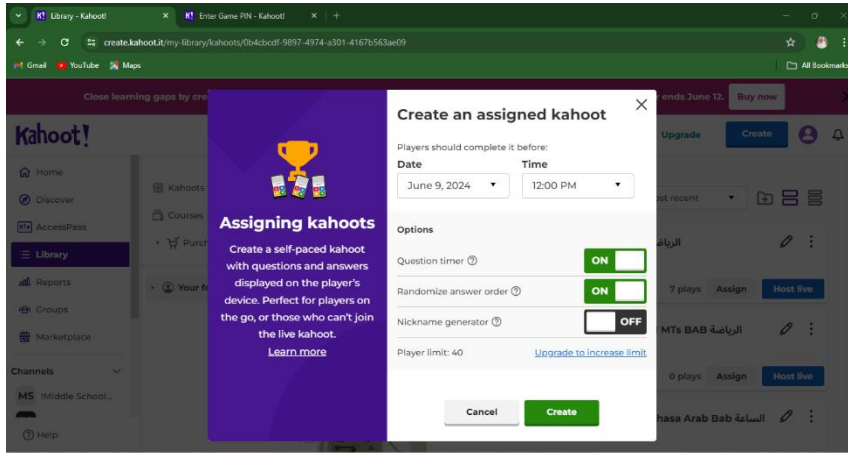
K! Library - Kahoot! ×
K! Enter Game PIN - Kahoot! ×
+
create.kahoot.it/my-library/kahoots/0b4cbcdf-9897-4974-a301-4167b563ae09
Gmail YouTube Maps
All Bookmarks

Close learning gaps by cre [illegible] ends June 12. Buy now

Kahoot!
Upgrade Create

Home
Discover
AccessPass
Library
Reports
Groups
Marketplace
Channels
MS !Middle School...
Help

Kahoots
Courses
Purch
Your fo

ost recent

الرياض
7 plays Assign Host live
MTs BAB الرياضة
0 plays Assign Host live
hasa Arab Bab الساعة

Assigning kahoots
Create a self-paced kahoot with questions and answers displayed on the player's device. Perfect for players on the go, or those who can't join the live kahoot.
Learn more

Create an assigned kahoot
Players should complete it before:
Date
June 9, 2024
Time
12:00 PM
Options
Question timer ⓘ ON
Randomize answer order ⓘ ON
Nickname generator ⓘ OFF
Player limit: 40
Upgrade to increase limit
Cancel
Create